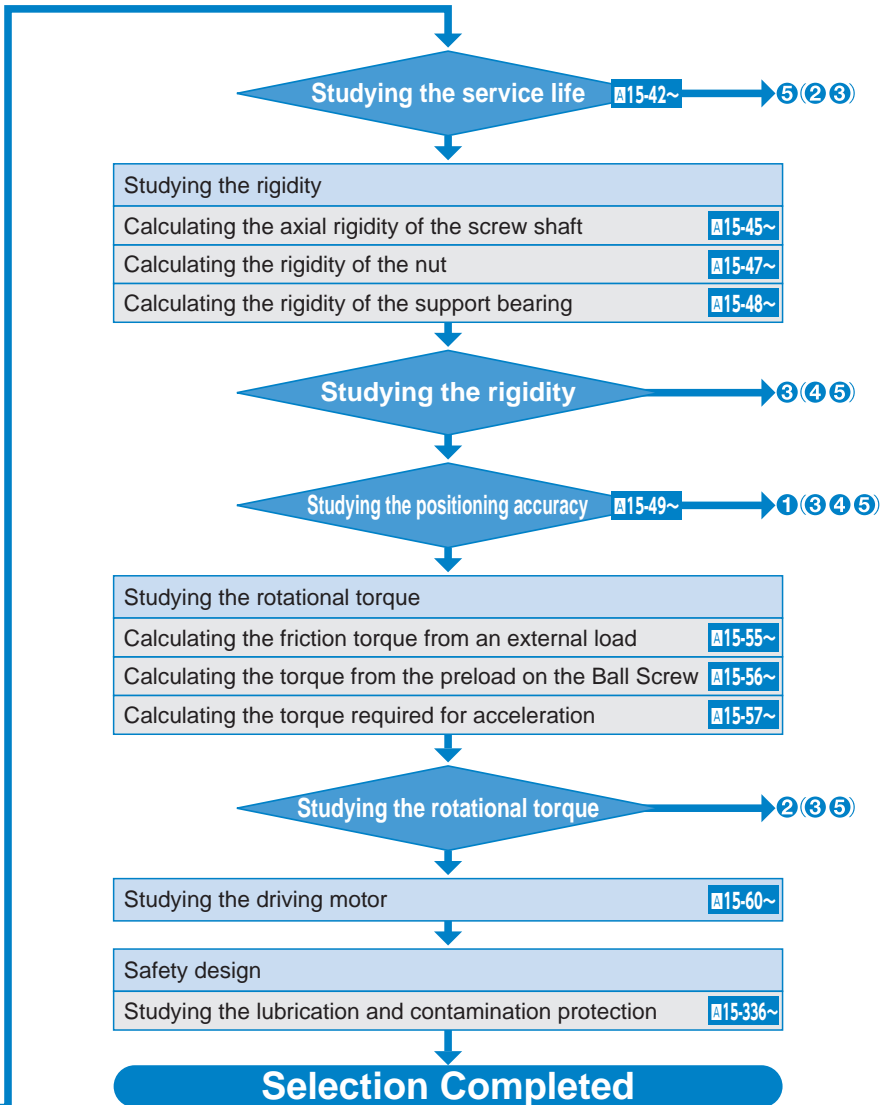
Studying the service life A15-42~ ➎(➋➌)

Studying the rigidity

Calculating the axial rigidity of the screw shaft A15-45~

Calculating the rigidity of the nut A15-47~

Calculating the rigidity of the support bearing A15-48~

Studying the rigidity ➌(➍➎)

Studying the positioning accuracy A15-49~ ➊(➌➍➎)

Studying the rotational torque

Calculating the friction torque from an external load A15-55~

Calculating the torque from the preload on the Ball Screw A15-56~

Calculating the torque required for acceleration A15-57~

Studying the rotational torque ➋(➌➎)

Studying the driving motor A15-60~

Safety design

Studying the lubrication and contamination protection A15-336~

Selection Completed